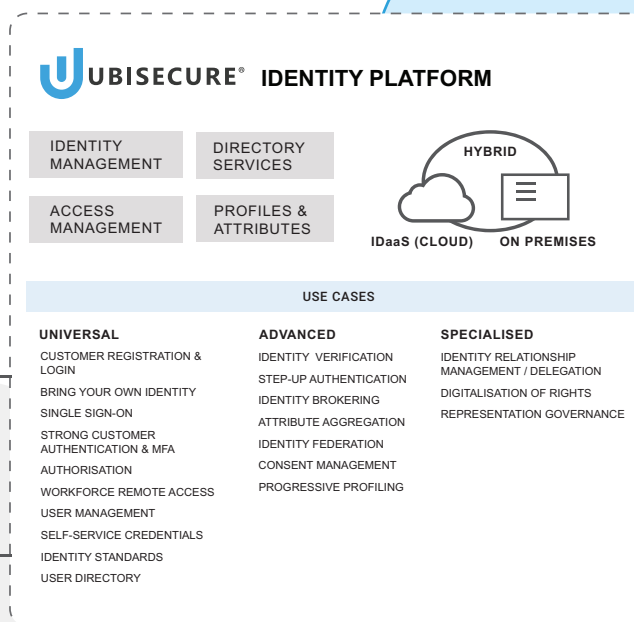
UBISECURE® IDENTITY PLATFORM

IDENTITY MANAGEMENT

DIRECTORY SERVICES

ACCESS MANAGEMENT

PROFILES & ATTRIBUTES

HYBRID

IDaaS (CLOUD)

ON PREMISES

USE CASES

UNIVERSAL

CUSTOMER REGISTRATION & LOGIN

BRING YOUR OWN IDENTITY

SINGLE SIGN-ON

STRONG CUSTOMER AUTHENTICATION & MFA

AUTHORISATION

WORKFORCE REMOTE ACCESS

USER MANAGEMENT

SELF-SERVICE CREDENTIALS

IDENTITY STANDARDS

USER DIRECTORY

ADVANCED

IDENTITY VERIFICATION

STEP-UP AUTHENTICATION

IDENTITY BROKERING

ATTRIBUTE AGGREGATION

IDENTITY FEDERATION

CONSENT MANAGEMENT

PROGRESSIVE PROFILING

SPECIALISED

IDENTITY RELATIONSHIP MANAGEMENT / DELEGATION

DIGITALISATION OF RIGHTS

REPRESENTATION GOVERNANCE